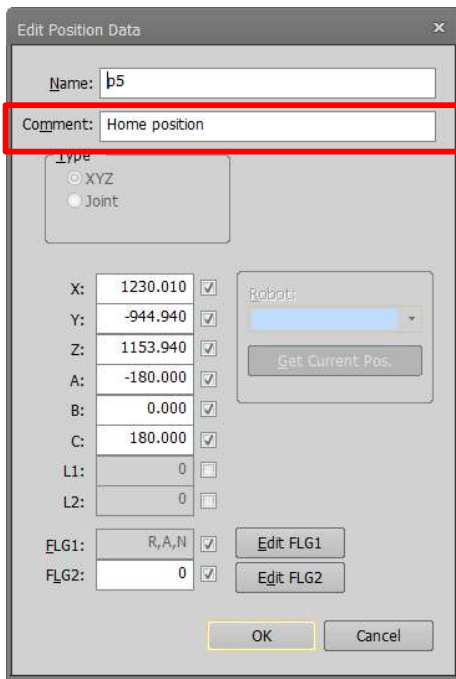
Edit Position Data

Name: p5

Comment: Home position

Type
XYZ
Joint

X: 1230.010
Y: -944.940
Z: 1153.940
A: -180.000
B: 0.000
C: 180.000
L1: 0
L2: 0

Robot:

Get Current Pos.

FLG1: R,A,N
FLG2: 0

Edit FLG1
Edit FLG2

OK
Cancel